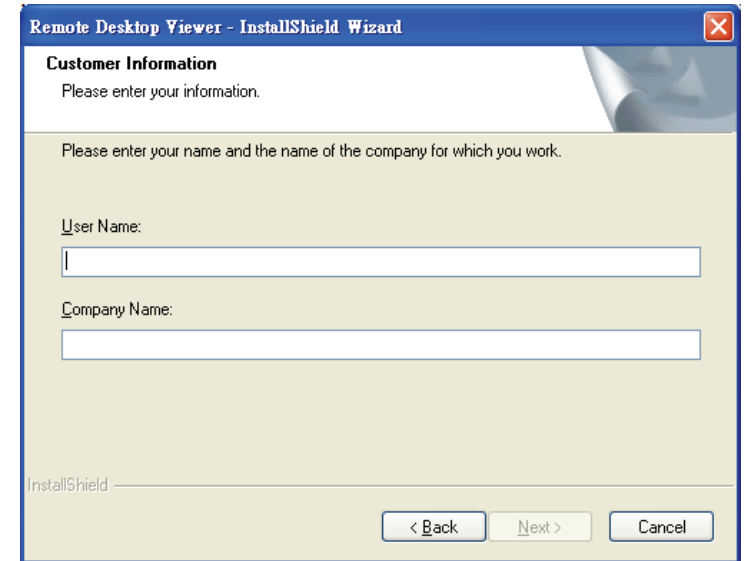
Remote Desktop Viewer - InstallShield Wizard

Customer Information
Please enter your information.

Please enter your name and the name of the company for which you work.

User Name:

Company Name:

InstallShield

< Back
Next >
Cancel